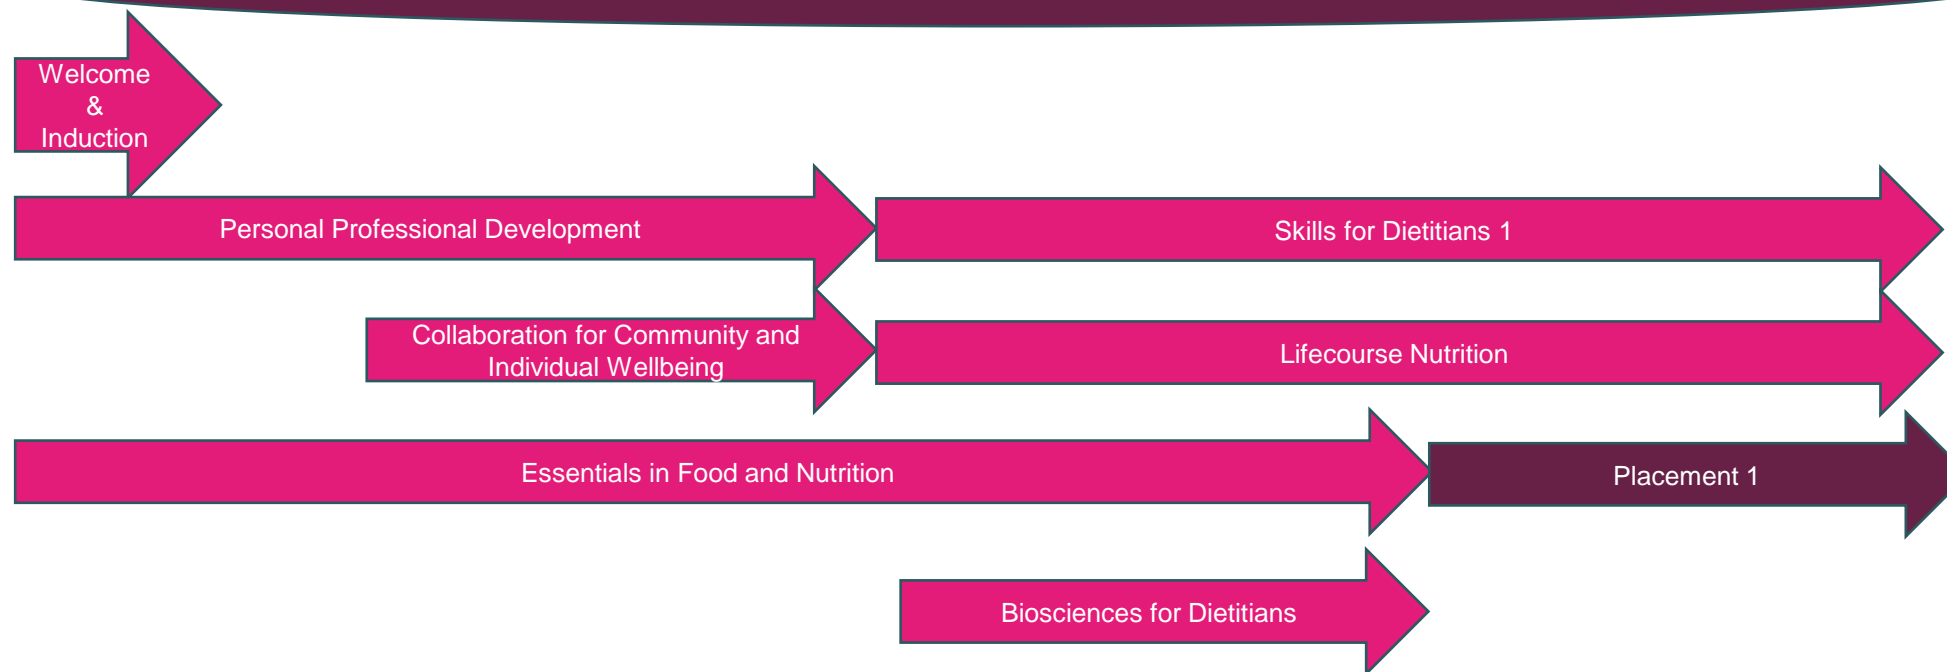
Welcome
&
Induction

Personal Professional Development

Skills for Dietitians 1

Collaboration for Community and Individual Wellbeing

Lifecourse Nutrition

Essentials in Food and Nutrition

Placement 1

Biosciences for Dietitians